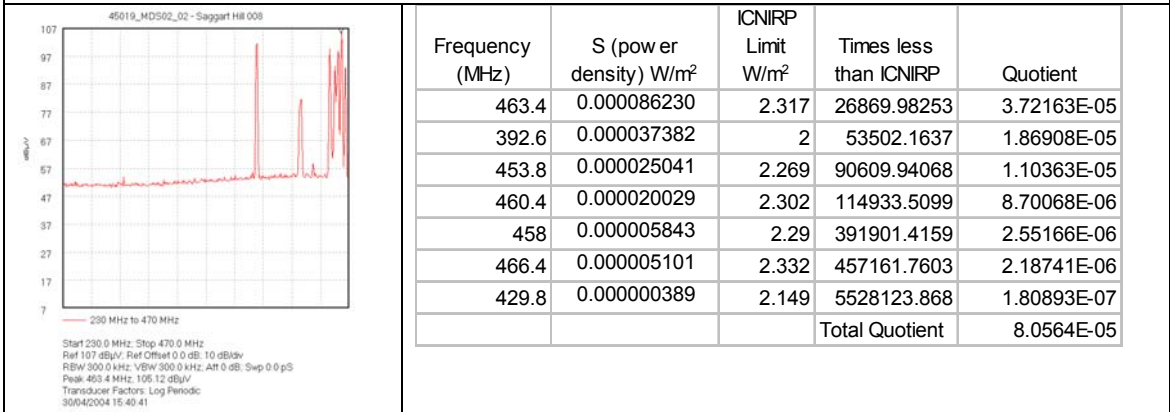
45019_MDS02_02 - Saggart Hill 008

107
97
87
77
67
57
47
37
27
17
7

dBµV

230 MHz to 470 MHz

Start 230.0 MHz; Stop 470.0 MHz
Ref 107 dBµV; Ref Offset 0.0 dB; 10 dB/div
RBW 300.0 kHz; VBW 300.0 kHz; Att 0 dB; Swp 0.0 pS
Peak 463.4 MHz; 105.12 dBµV
Transducer Factors: Log Periodic
30/04/2004 15:40:41

| Frequency (MHz) | S (pow er density) W/m$^2$ | ICNIRP Limit W/m$^2$ | Times less than ICNIRP | Quotient |
|---|---|---|---|---|
| 463.4 | 0.000086230 | 2.317 | 26869.98253 | 3.72163E-05 |
| 392.6 | 0.000037382 | 2 | 53502.1637 | 1.86908E-05 |
| 453.8 | 0.000025041 | 2.269 | 90609.94068 | 1.10363E-05 |
| 460.4 | 0.000020029 | 2.302 | 114933.5099 | 8.70068E-06 |
| 458 | 0.000005843 | 2.29 | 391901.4159 | 2.55166E-06 |
| 466.4 | 0.000005101 | 2.332 | 457161.7603 | 2.18741E-06 |
| 429.8 | 0.000000389 | 2.149 | 5528123.868 | 1.80893E-07 |
| | | | Total Quotient | 8.0564E-05 |